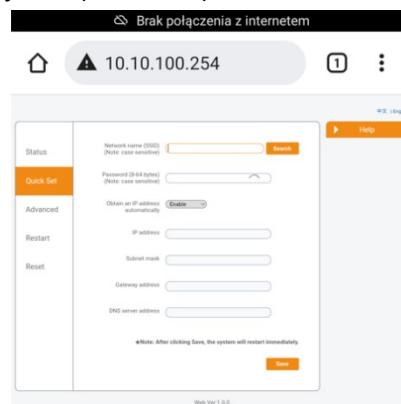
Brak połączenia z internetem

10.10.100.254

1

中文 | English

Help

Status

Quick Set

Advanced

Restart

Reset

Network name (SSID)
(Note: case sensitive)

Search

Password (8-64 bytes)
(Note: case sensitive)

Obtain an IP address automatically

Enable

IP address

Subnet mask

Gateway address

DNS server address

★Note: After clicking Save, the system will restart immediately.

Save

Web Ver:1.0.0